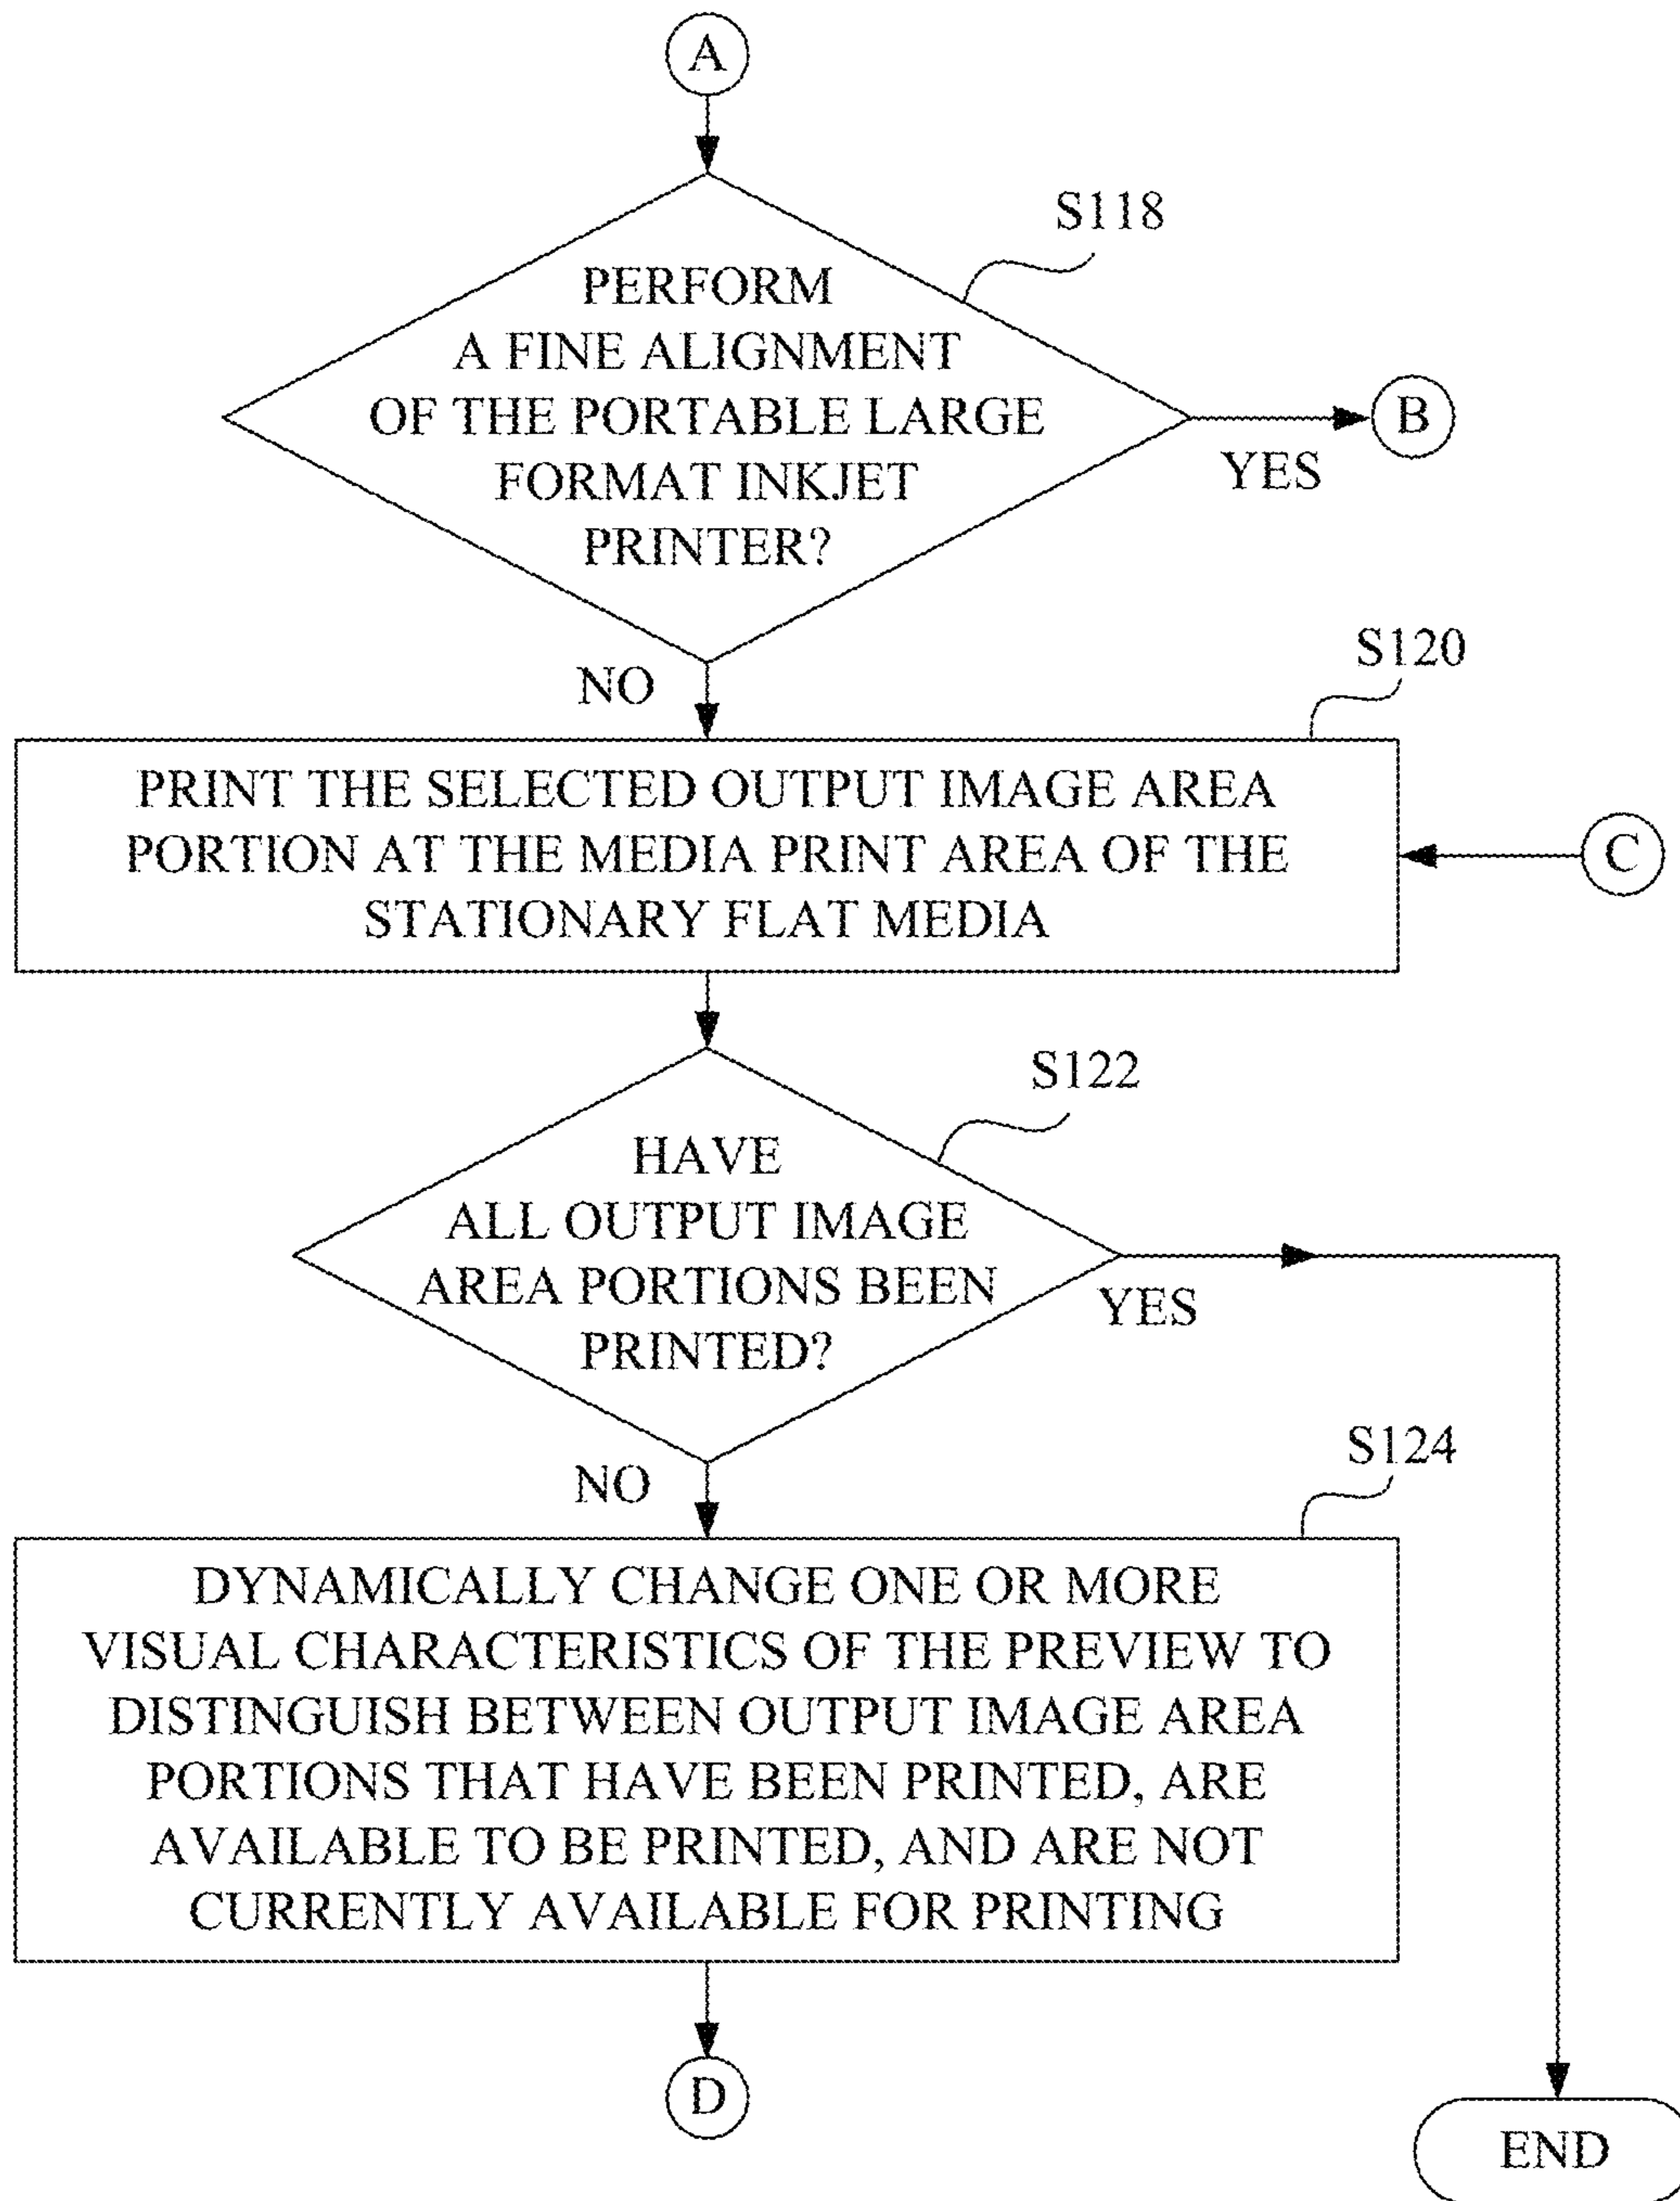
A

S118

PERFORM A FINE ALIGNMENT OF THE PORTABLE LARGE FORMAT INKJET PRINTER?

YES

B

NO

S120

PRINT THE SELECTED OUTPUT IMAGE AREA PORTION AT THE MEDIA PRINT AREA OF THE STATIONARY FLAT MEDIA

C

S122

HAVE ALL OUTPUT IMAGE AREA PORTIONS BEEN PRINTED?

YES

NO

S124

DYNAMICALLY CHANGE ONE OR MORE VISUAL CHARACTERISTICS OF THE PREVIEW TO DISTINGUISH BETWEEN OUTPUT IMAGE AREA PORTIONS THAT HAVE BEEN PRINTED, ARE AVAILABLE TO BE PRINTED, AND ARE NOT CURRENTLY AVAILABLE FOR PRINTING

D

END